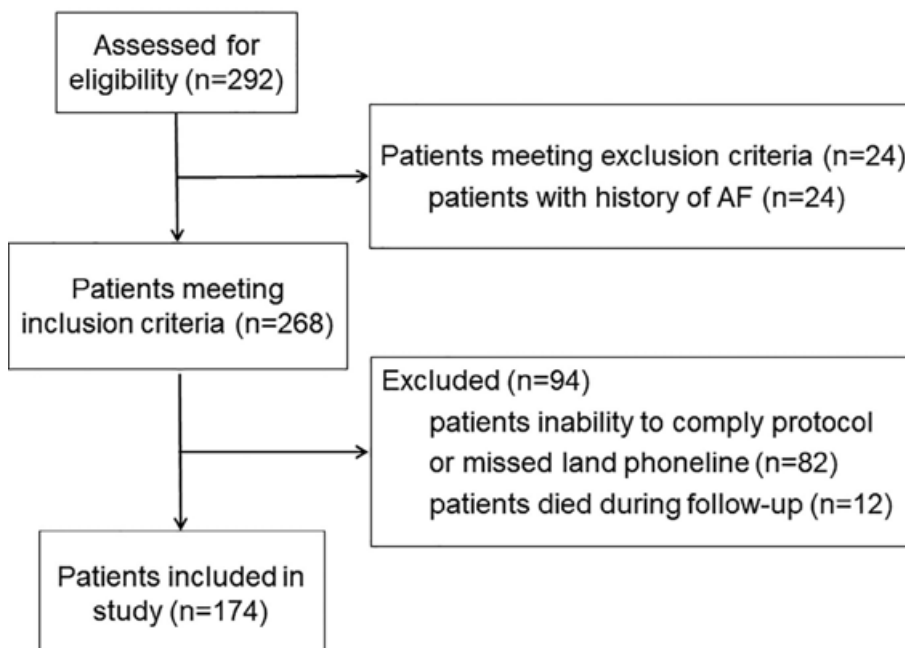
Assessed for eligibility (n=292)

Patients meeting exclusion criteria (n=24)
patients with history of AF (n=24)

Patients meeting inclusion criteria (n=268)

Excluded (n=94)
patients inability to comply protocol or missed land phoneline (n=82)
patients died during follow-up (n=12)

Patients included in study (n=174)